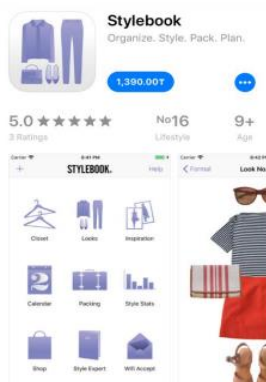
Stylebook
Organize. Style. Pack. Plan.

1,390.00₸

5.0 ★★★★★
3 Ratings

No16
Lifestyle

9+
Age

Carrier
8:41 PM
+
STYLEBOOK.
Help

Closet
Looks
Inspiration

Calendar
Packing
Style Stats

Shop
Style Expert
Will Accept

Carrier
8:43 PM
Format
Look No